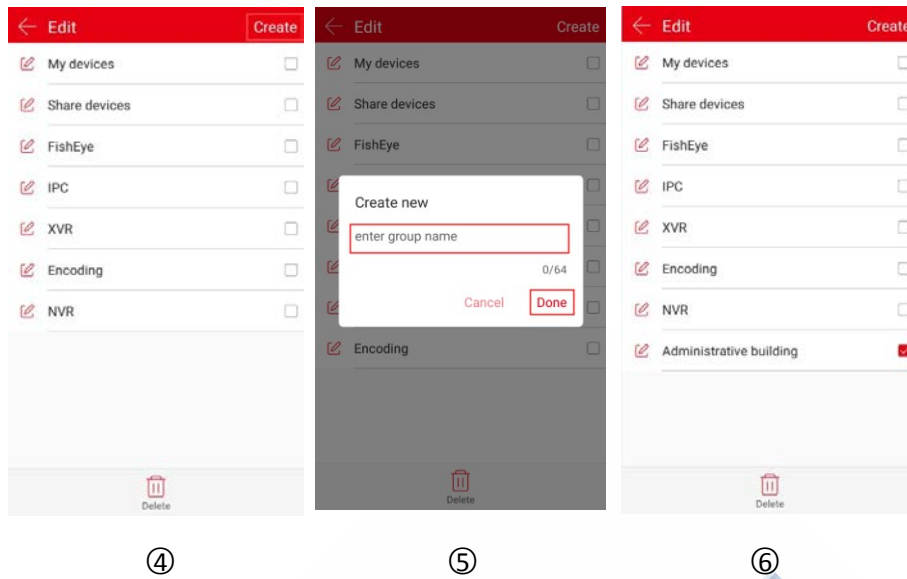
Edit Create

My devices

Share devices

FishEye

IPC

XVR

Encoding

NVR

Delete

④

Edit Create

My devices

Share devices

FishEye

Create new

enter group name

0/64

Cancel Done

Encoding

Delete

⑤

Edit Create

My devices

Share devices

FishEye

IPC

XVR

Encoding

NVR

Administrative building

Delete

⑥